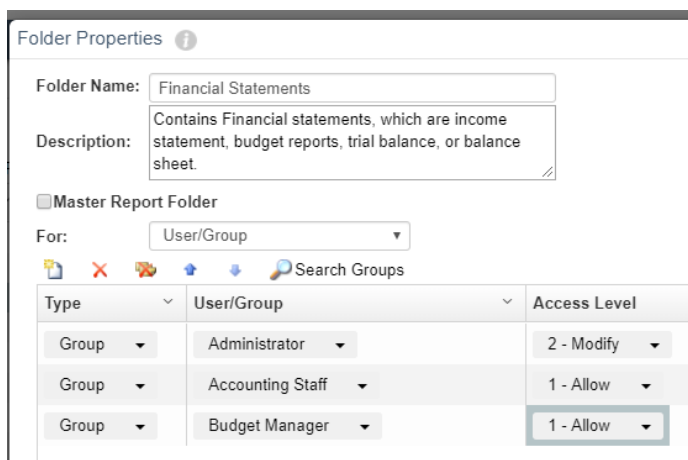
Folder Properties

Folder Name: Financial Statements

Description: Contains Financial statements, which are income statement, budget reports, trial balance, or balance sheet.

Master Report Folder

For: User/Group

Search Groups

| Type | User/Group | Access Level |
|---|---|---|
| Group | Administrator | 2 - Modify |
| Group | Accounting Staff | 1 - Allow |
| Group | Budget Manager | 1 - Allow |